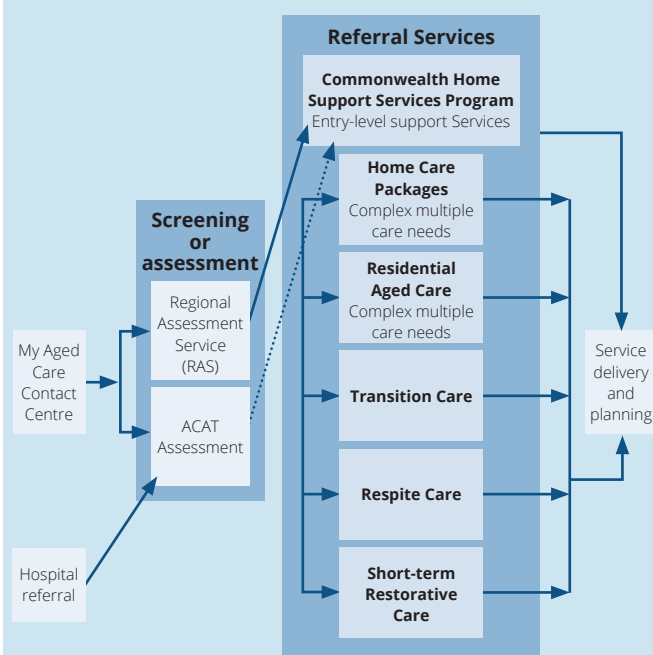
Referral Services

Commonwealth Home Support Services Program
Entry-level support Services

Home Care Packages
Complex multiple care needs

Residential Aged Care
Complex multiple care needs

Transition Care

Respite Care

Short-term Restorative Care

Screening or assessment

Regional Assessment Service (RAS)

ACAT Assessment

My Aged Care Contact Centre

Hospital referral

Service delivery and planning